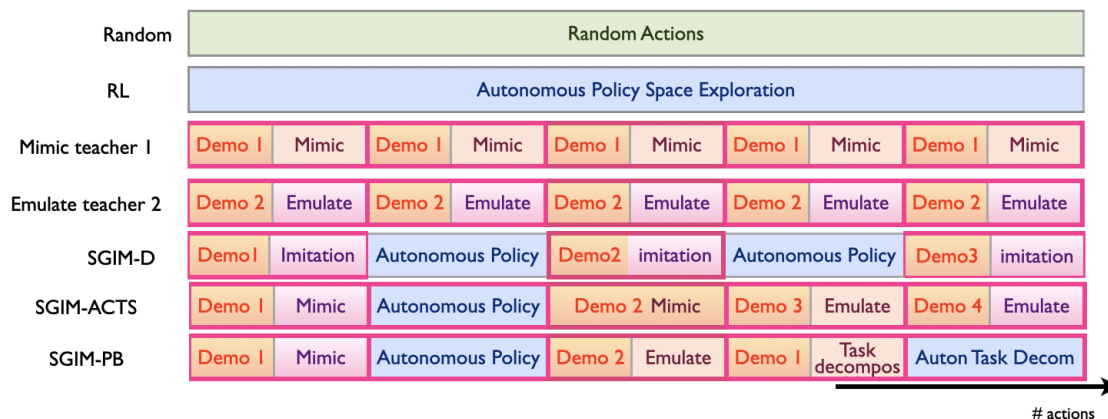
| | | | | | | | | | | |
|---|---|---|---|---|---|---|---|---|---|---|
| Random | Random Actions | | | | | | | | | |
| RL | Autonomous Policy Space Exploration | | | | | | | | | |
| Mimic teacher 1 | Demo 1 | Mimic | Demo 1 | Mimic | Demo 1 | Mimic | Demo 1 | Mimic | Demo 1 | Mimic |
| Emulate teacher 2 | Demo 2 | Emulate | Demo 2 | Emulate | Demo 2 | Emulate | Demo 2 | Emulate | Demo 2 | Emulate |
| SGIM-D | Demo1 | Imitation | Autonomous Policy | | Demo2 | imitation | Autonomous Policy | | Demo3 | imitation |
| SGIM-ACTS | Demo 1 | Mimic | Autonomous Policy | | Demo 2 Mimic | | Demo 3 | Emulate | Demo 4 | Emulate |
| SGIM-PB | Demo 1 | Mimic | Autonomous Policy | | Demo 2 | Emulate | Demo 1 | Task decompos | Auton Task Decom | |

# actions